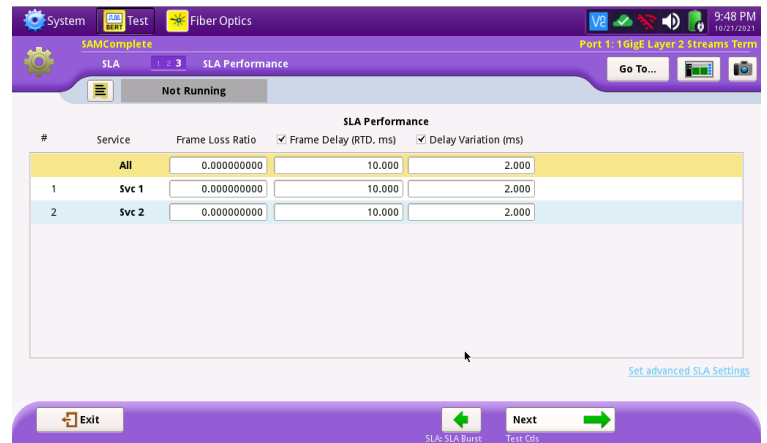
System  FLEX BERT Test  Fiber Optics  V2  9:48 PM 10/21/2021

SAMComplete  Port 1: 1GigE Layer 2 Streams Term

SLA  1 2 3  SLA Performance  Go To...

Not Running

SLA Performance

| # | Service | Frame Loss Ratio | ✔ Frame Delay (RTD, ms) | ✔ Delay Variation (ms) |
|---|---|---|---|---|
| | All | 0.000000000 | 10.000 | 2.000 |
| 1 | Svc 1 | 0.000000000 | 10.000 | 2.000 |
| 2 | Svc 2 | 0.000000000 | 10.000 | 2.000 |

Set advanced SLA Settings

Exit  SLA: SLA Burst  Next  Test Ctls